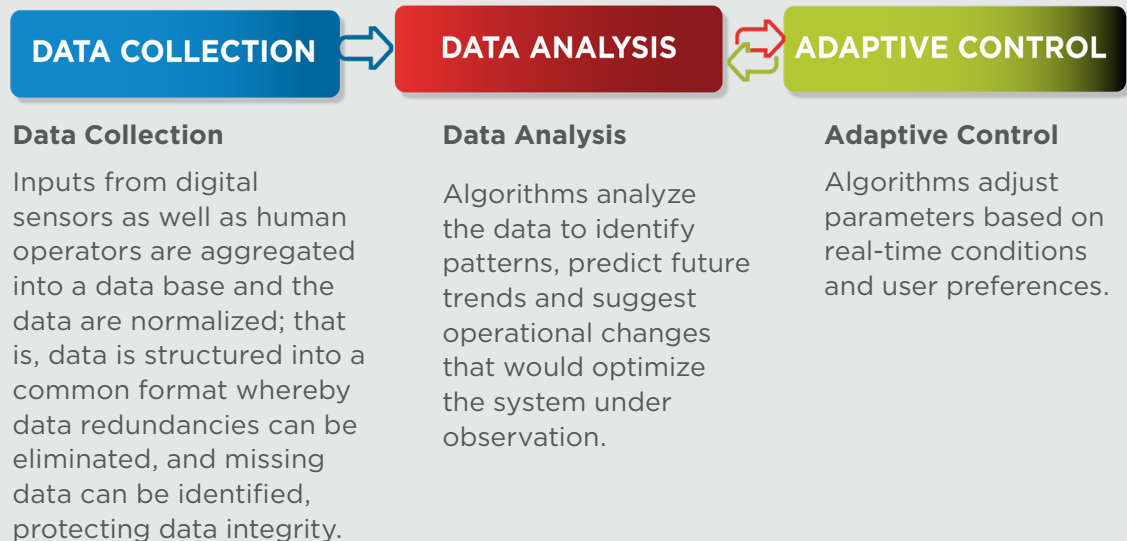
DATA COLLECTION

DATA ANALYSIS

ADAPTIVE CONTROL

Data Collection

Inputs from digital sensors as well as human operators are aggregated into a data base and the data are normalized; that is, data is structured into a common format whereby data redundancies can be eliminated, and missing data can be identified, protecting data integrity.

Data Analysis

Algorithms analyze the data to identify patterns, predict future trends and suggest operational changes that would optimize the system under observation.

Adaptive Control

Algorithms adjust parameters based on real-time conditions and user preferences.